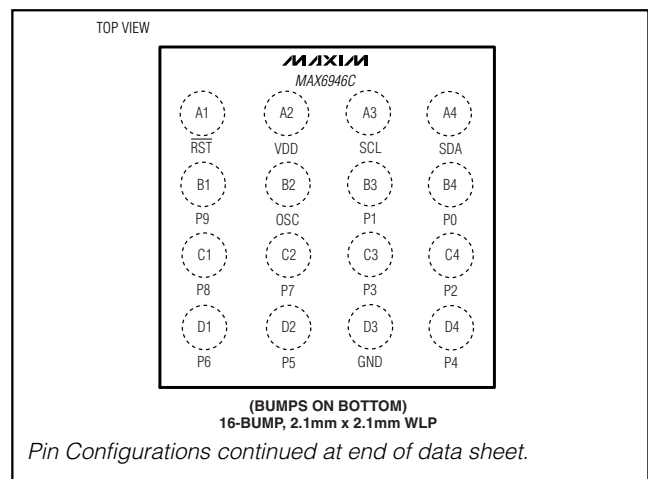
TOP VIEW

MAXIM

MAX6946C

A1
$\overline{RST}$

A2
VDD

A3
SCL

A4
SDA

B1
P9

B2
OSC

B3
P1

B4
P0

C1
P8

C2
P7

C3
P3

C4
P2

D1
P6

D2
P5

D3
GND

D4
P4

(BUMPS ON BOTTOM)
16-BUMP, 2.1mm x 2.1mm WLP

Pin Configurations continued at end of data sheet.